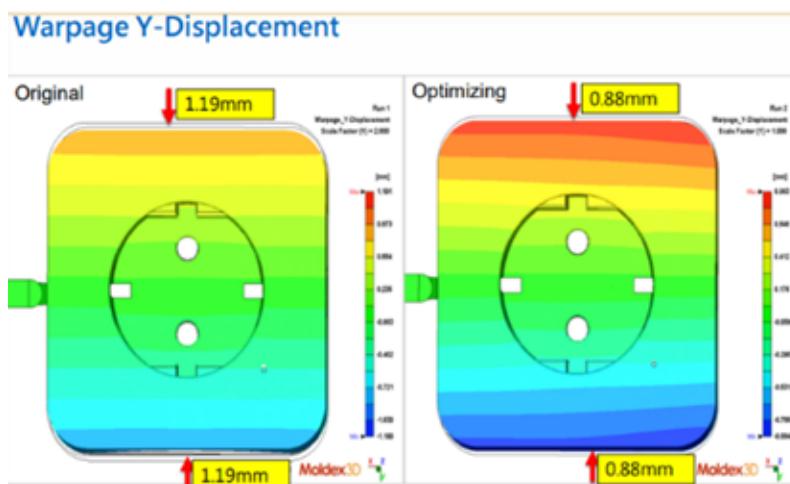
Warpage Y-Displacement

Original

1.19mm

Run 1
Warpage_Y-Displacement
Scale Factor (Y) = 2.000

[mm]
1.191
0.873
0.554
0.236
-0.083
-0.402
-0.721
-1.039
-1.188

1.19mm

Moldex3D

Optimizing

0.88mm

Run 2
Warpage_Y-Displacement
Scale Factor (Y) = 1.000

[mm]
0.883
0.648
0.412
0.176
-0.059
-0.295
-0.531
-0.766
-0.884

0.88mm

Moldex3D